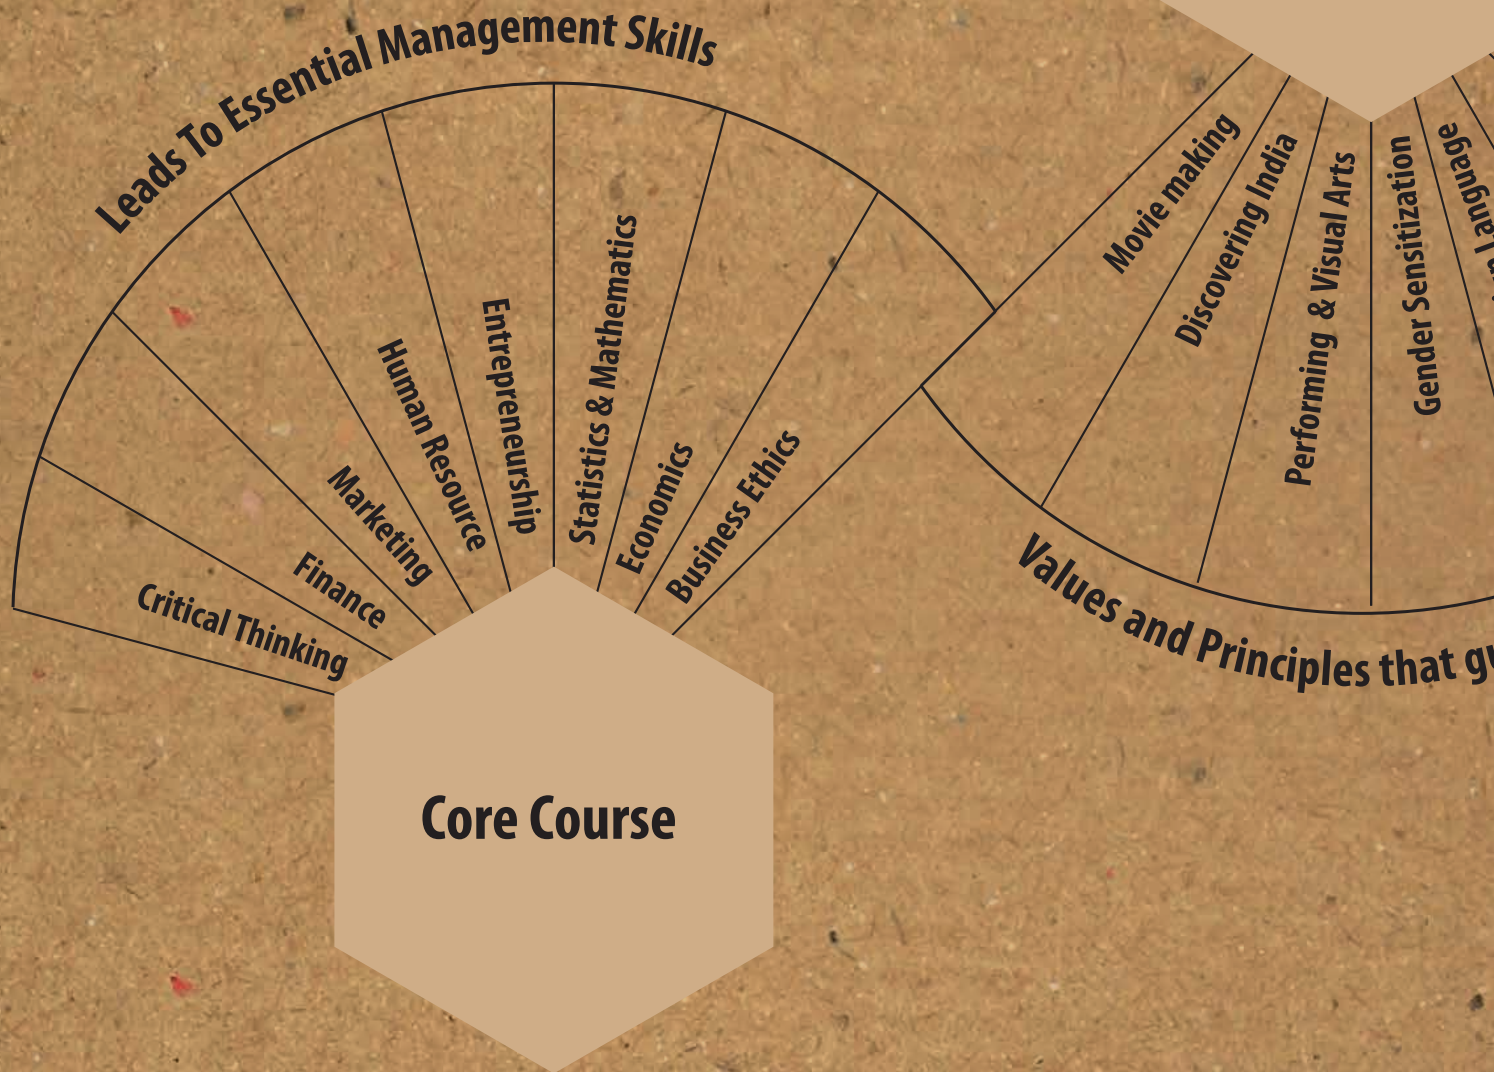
Leads To Essential Management Skills

Critical Thinking
Finance
Marketing
Human Resource
Entrepreneurship
Statistics & Mathematics
Economics
Business Ethics

Core Course

Movie making
Discovering India
Performing & Visual Arts
Gender Sensitization
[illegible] Language

Values and Principles that g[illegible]